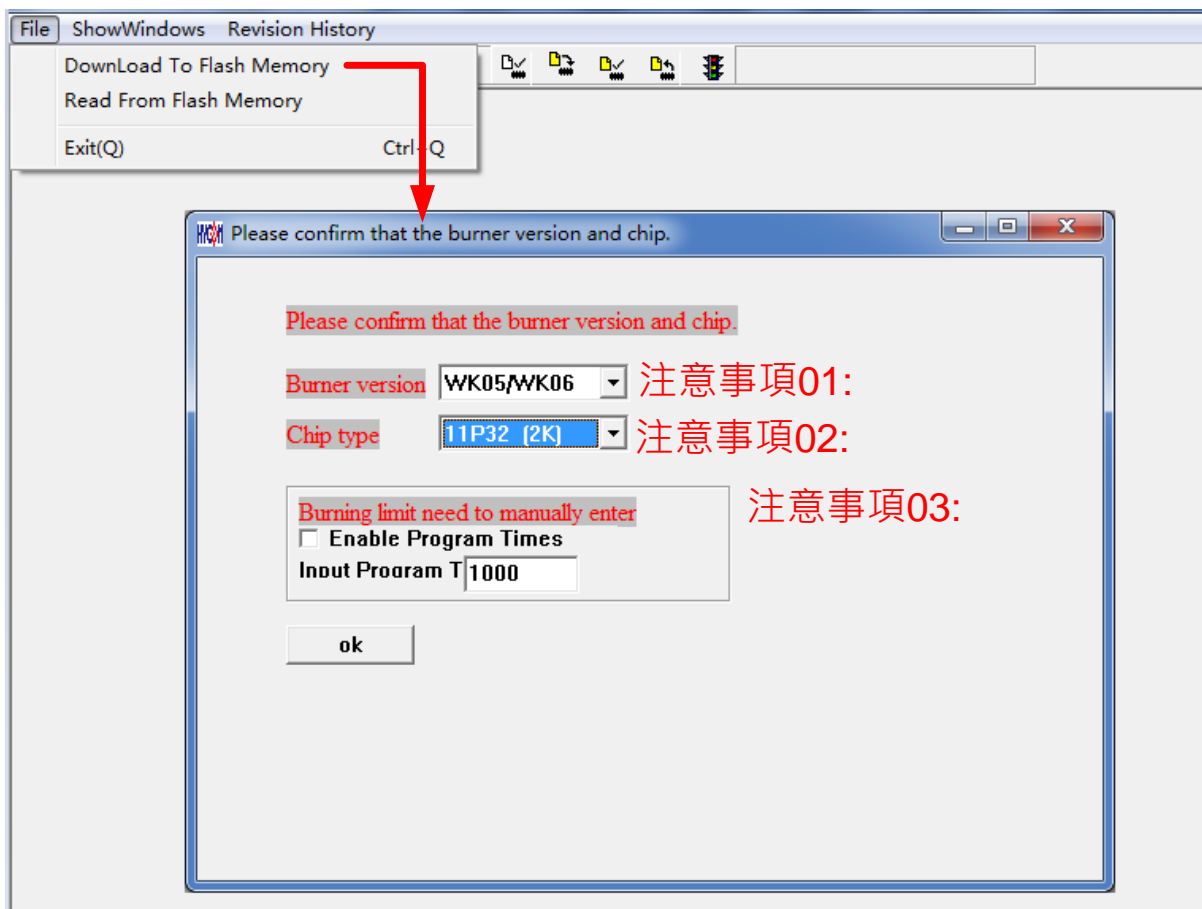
File ShowWindows Revision History

DownLoad To Flash Memory
Read From Flash Memory
Exit(Q) Ctrl+Q

Please confirm that the burner version and chip.

Please confirm that the burner version and chip.

Burner version WK05/WK06 注意事項01:

Chip type 11P32 (2K) 注意事項02:

注意事項03:

Burning limit need to manually enter
Enable Program Times
Input Program T 1000

ok